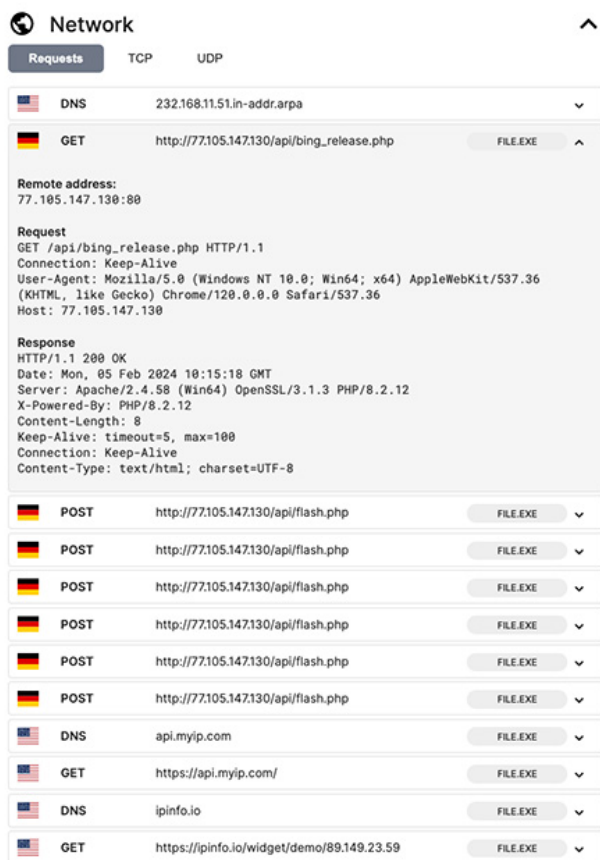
Network

Requests TCP UDP

DNS 232.168.11.51.in-addr.arpa

GET http://77.105.147.130/api/bing_release.php FILE.EXE

Remote address:
77.105.147.130:80

Request
GET /api/bing_release.php HTTP/1.1
Connection: Keep-Alive
User-Agent: Mozilla/5.0 (Windows NT 10.0; Win64; x64) AppleWebKit/537.36 (KHTML, like Gecko) Chrome/120.0.0.0 Safari/537.36
Host: 77.105.147.130

Response
HTTP/1.1 200 OK
Date: Mon, 05 Feb 2024 10:15:18 GMT
Server: Apache/2.4.58 (Win64) OpenSSL/3.1.3 PHP/8.2.12
X-Powered-By: PHP/8.2.12
Content-Length: 8
Keep-Alive: timeout=5, max=100
Connection: Keep-Alive
Content-Type: text/html; charset=UTF-8

POST http://77.105.147.130/api/flash.php FILE.EXE

POST http://77.105.147.130/api/flash.php FILE.EXE

POST http://77.105.147.130/api/flash.php FILE.EXE

POST http://77.105.147.130/api/flash.php FILE.EXE

POST http://77.105.147.130/api/flash.php FILE.EXE

POST http://77.105.147.130/api/flash.php FILE.EXE

DNS api.myip.com FILE.EXE

GET https://api.myip.com/ FILE.EXE

DNS ipinfo.io FILE.EXE

GET https://ipinfo.io/widget/demo/89.149.23.59 FILE.EXE